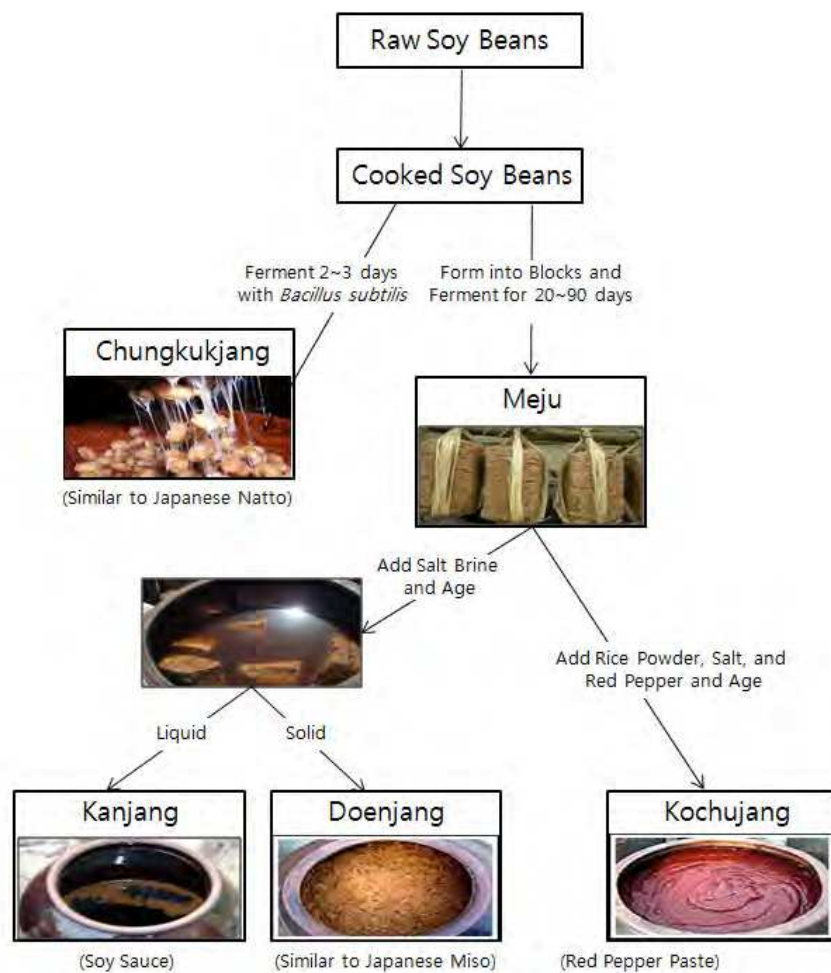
Raw Soy Beans

Cooked Soy Beans

Ferment 2~3 days with *Bacillus subtilis*

Form into Blocks and Ferment for 20~90 days

Chungkukjang

(Similar to Japanese Natto)

Meju

Add Salt Brine and Age

Add Rice Powder, Salt, and Red Pepper and Age

Liquid

Solid

Kanjang

(Soy Sauce)

Doenjang

(Similar to Japanese Miso)

Kochujang

(Red Pepper Paste)